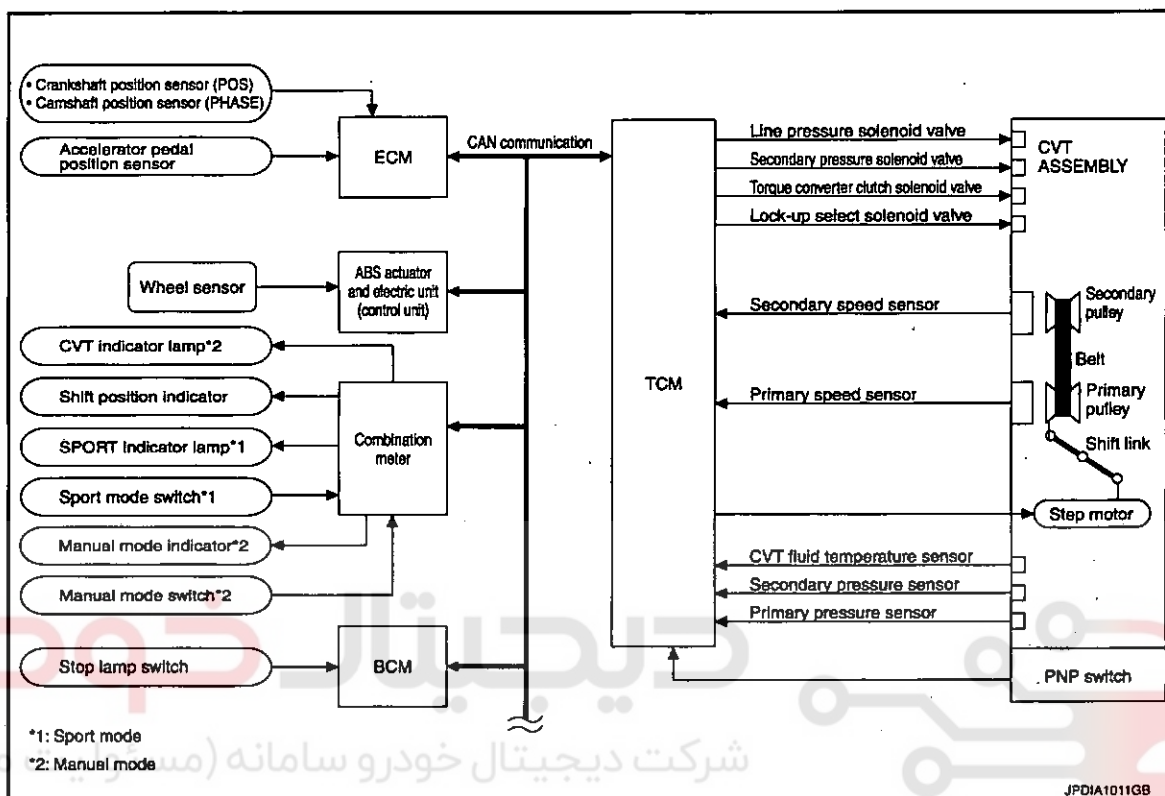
• Crankshaft position sensor (POS)
• Camshaft position sensor (PHASE)

Accelerator pedal position sensor

ECM

CAN communication

Line pressure solenoid valve
Secondary pressure solenoid valve
Torque converter clutch solenoid valve
Lock-up select solenoid valve

CVT ASSEMBLY

Wheel sensor

ABS actuator and electric unit (control unit)

Secondary speed sensor

Secondary pulley

Belt

CVT indicator lamp*2

Shift position indicator

TCM

Primary speed sensor

Primary pulley

SPORT indicator lamp*1

Combination meter

Shift link

Sport mode switch*1

Step motor

Manual mode indicator*2

CVT fluid temperature sensor

Manual mode switch*2

Secondary pressure sensor

Primary pressure sensor

دیجیتال خودرو

Stop lamp switch

BCM

PNP switch

*1: Sport mode
*2: Manual mode

شرکت دیجیتال خودرو سامانه (مسئولیت محدود)

JPDIA1011GB